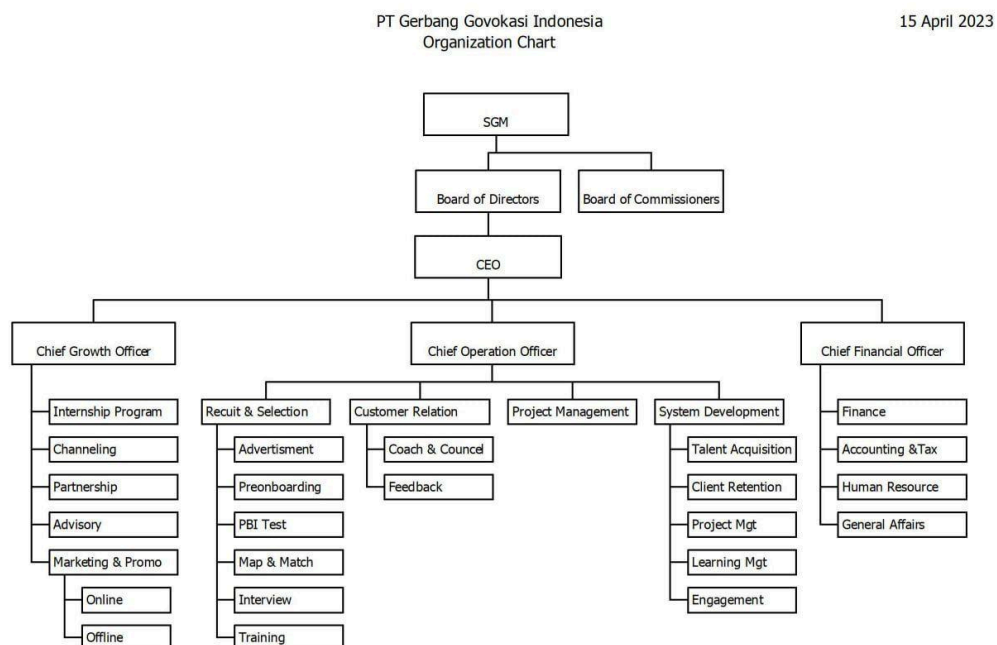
PT Gerbang Govokasi Indonesia
Organization Chart

15 April 2023

SGM

Board of Directors

Board of Commissioners

CEO

Chief Growth Officer

Internship Program

Channeling

Partnership

Advisory

Marketing & Promo

Online

Offline

Chief Operation Officer

Recuit & Selection

Advertisment

Preonboarding

PBI Test

Map & Match

Interview

Training

Customer Relation

Coach & Councel

Feedback

Project Management

System Development

Talent Acquisition

Client Retention

Project Mgt

Learning Mgt

Engagement

Chief Financial Officer

Finance

Accounting &Tax

Human Resource

General Affairs